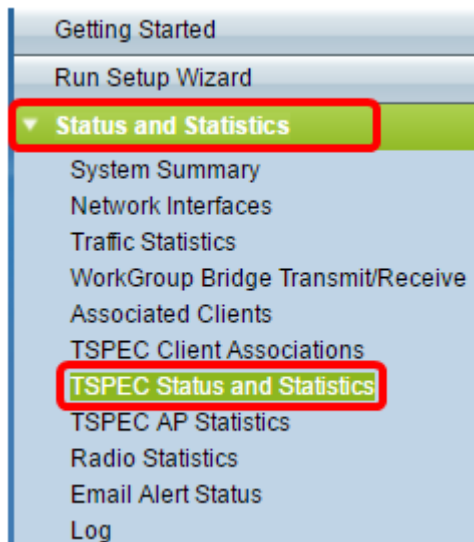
Getting Started
Run Setup Wizard
Status and Statistics
System Summary
Network Interfaces
Traffic Statistics
WorkGroup Bridge Transmit/Receive
Associated Clients
TSPEC Client Associations
TSPEC Status and Statistics
TSPEC AP Statistics
Radio Statistics
Email Alert Status
Log